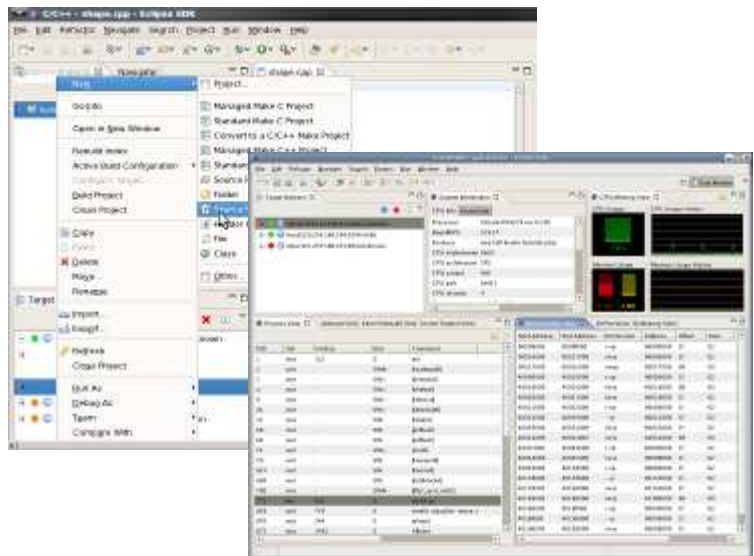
C/C++ - shape.cpp - Eclipse SDK

File Edit Refactor Navigate Search Project Run Window Help

Navigator

shape.cpp

New

Go Into

Open in New Window

Rebuild Index

Active Build Configuration

Configure Targets

Build Project

Clean Project

Copy

Paste

Delete

Move

Rename

Import...

Export...

Refresh

Close Project

Run As

Debug As

Team

Compare With

Target

Project...

Managed Make C Project

Standard Make C Project

Convert to a C/C++ Make Project

Managed Make C++ Project

Standard

Source

Folder

File

Class

Other...

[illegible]